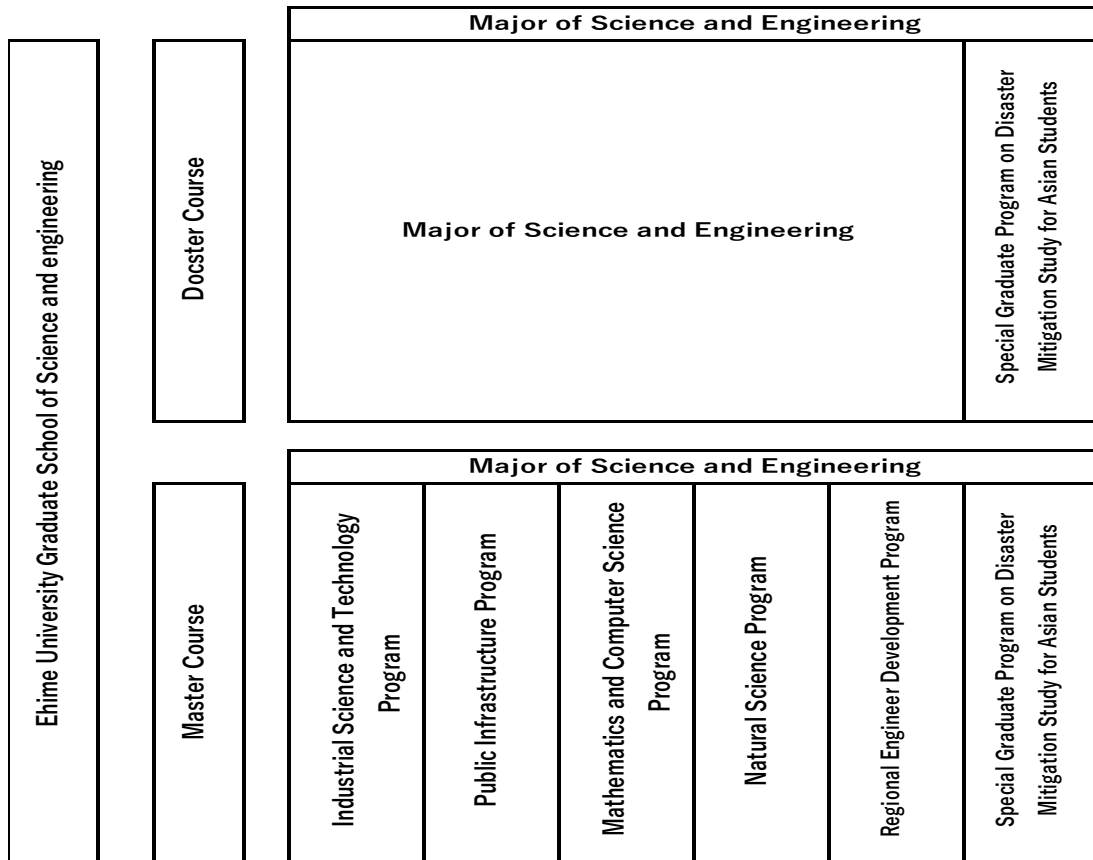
Ehime University Graduate School of Science and engineering

Docster Course

Major of Science and Engineering

Major of Science and Engineering

Special Graduate Program on Disaster Mitigation Study for Asian Students

Master Course

Major of Science and Engineering

Industrial Science and Technology Program

Public Infrastructure Program

Mathematics and Computer Science Program

Natural Science Program

Regional Engineer Development Program

Special Graduate Program on Disaster Mitigation Study for Asian Students